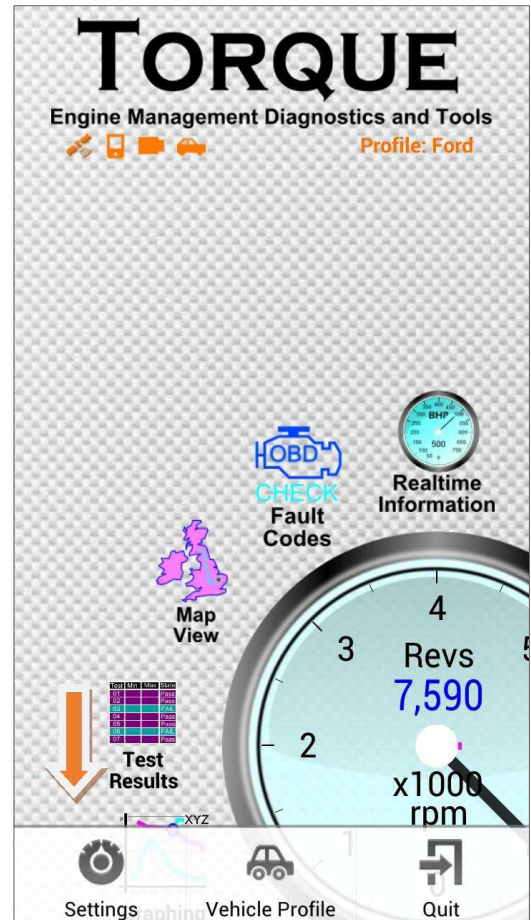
TORQUE
Engine Management Diagnostics and Tools
Profile: Ford

BHP 500

Realtime Information

OBD CHECK
Fault Codes

Map View

| Test | Min | Max | State |
|---|---|---|---|
| 01 | | | Pass |
| 02 | | | Pass |
| 03 | | | FAIL |
| 04 | | | Pass |
| 05 | | | Pass |
| 06 | | | FAIL |
| 07 | | | Pass |

Test Results

XYZ

4
3
5
2
1
Revs
7,590
x1000
rpm

Settings
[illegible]aphing
Vehicle Profile
Quit